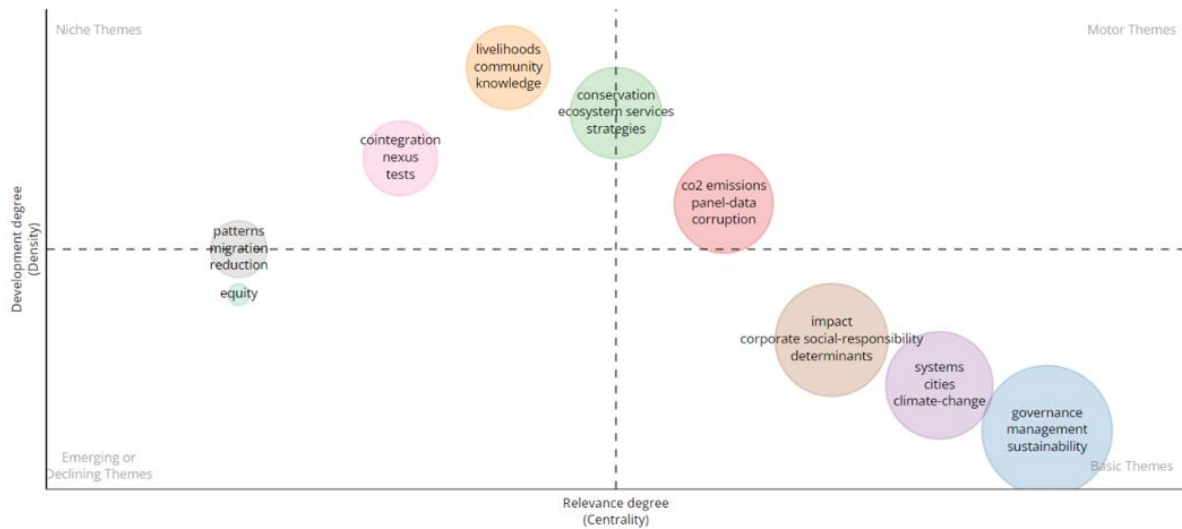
Niche Themes

Motor Themes

livelihoods
community
knowledge

conservation
ecosystem services
strategies

cointegration
nexus
tests

co2 emissions
panel-data
corruption

Development degree
(Density)

patterns
migration
reduction

equity

impact
corporate social-responsibility
determinants

systems
cities
climate-change

governance
management
sustainability

Emerging or
Declining Themes

Basic Themes

Relevance degree
(Centrality)